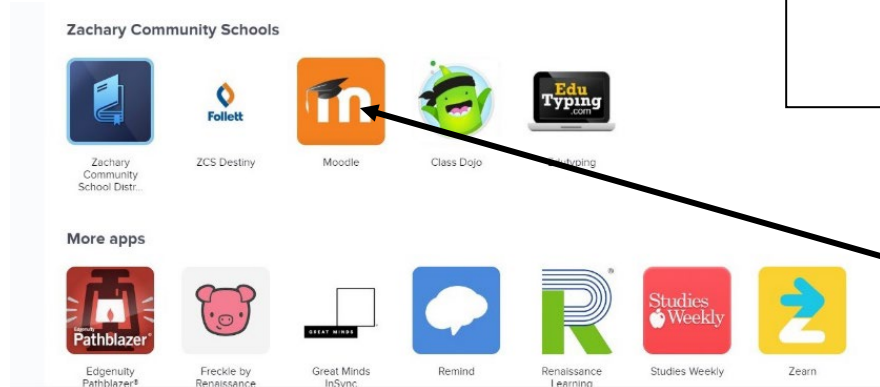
Zachary Community Schools

Zachary Community School Distr...

Follett

ZCS Destiny

Moodle

Class Dojo

Edu Typing .com

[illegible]typing

More apps

Edgenuity Pathblazer

Edgenuity Pathblazer®

Freckle by Renaissance

GREAT MINDS

Great Minds InSync

Remind

Renaissance Learning

Studies Weekly

Studies Weekly

Zearn